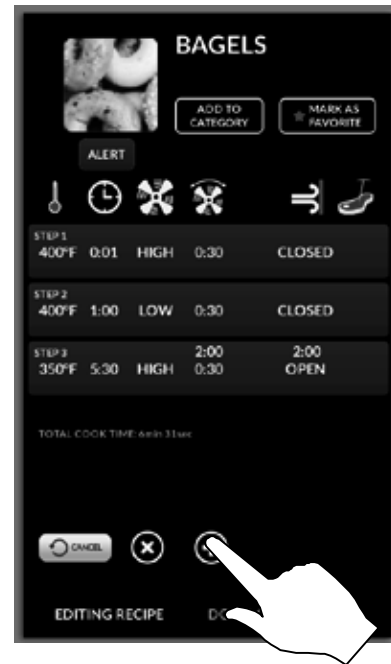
BAGELS

ADD TO CATEGORY

MARK AS FAVORITE

ALERT

STEP 1
400°F 0:01 HIGH 0:30 CLOSED

STEP 2
400°F 1:00 LOW 0:30 CLOSED

STEP 3
350°F 5:30 HIGH 2:00 0:30 2:00 OPEN

TOTAL COOK TIME: 6min 31sec

CANCEL

EDITING RECIPE

DO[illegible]